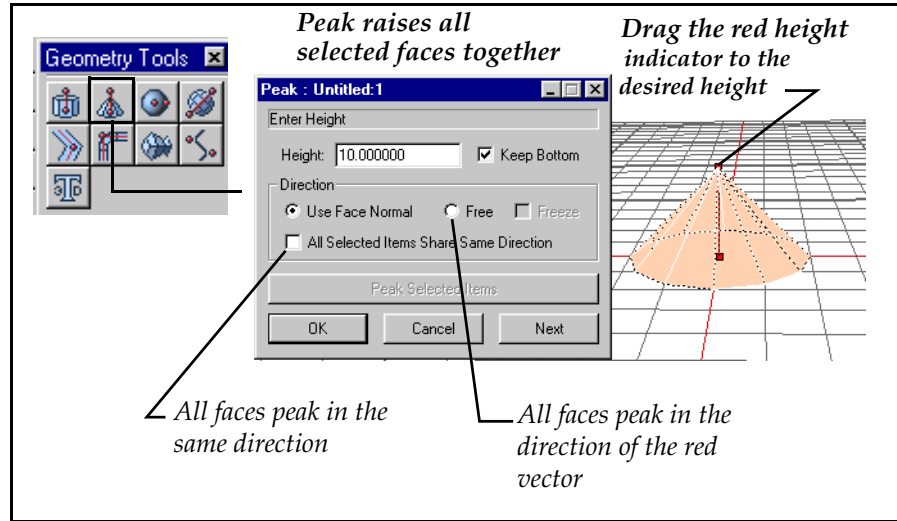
Peak raises all selected faces together

Drag the red height indicator to the desired height

Geometry Tools

Peak : Untitled:1

Enter Height

Height: 10.000000

Keep Bottom

Direction

Use Face Normal

Free

Freeze

All Selected Items Share Same Direction

Peak Selected Items

OK

Cancel

Next

All faces peak in the same direction

All faces peak in the direction of the red vector